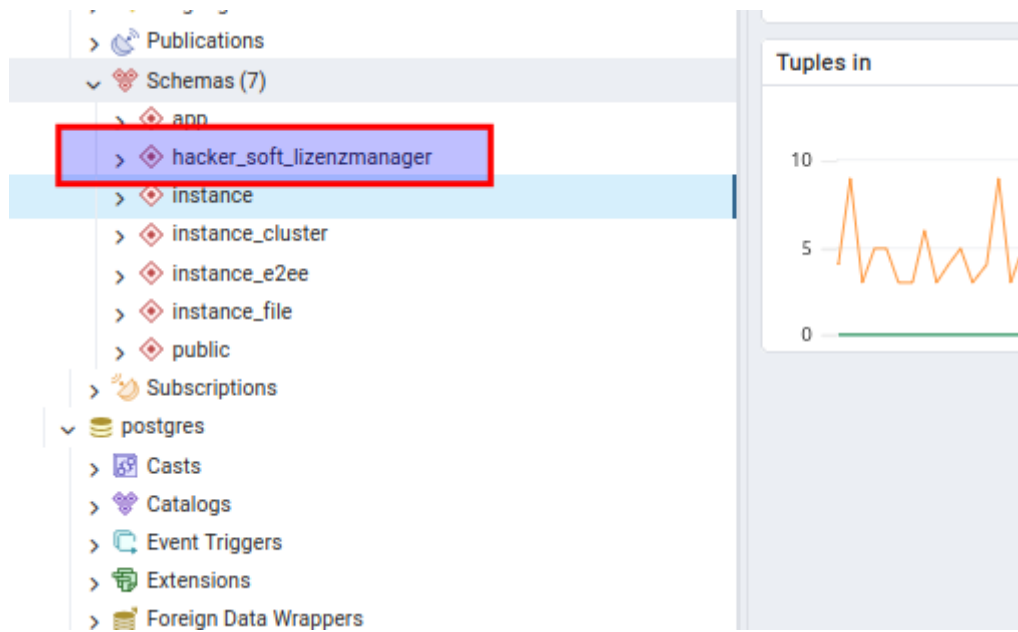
Publications
Schemas (7)
app
hacker_soft_lizenzmanager
instance
instance_cluster
instance_e2ee
instance_file
public
Subscriptions
postgres
Casts
Catalogs
Event Triggers
Extensions
Foreign Data Wrappers

Tuples in
10
5
0